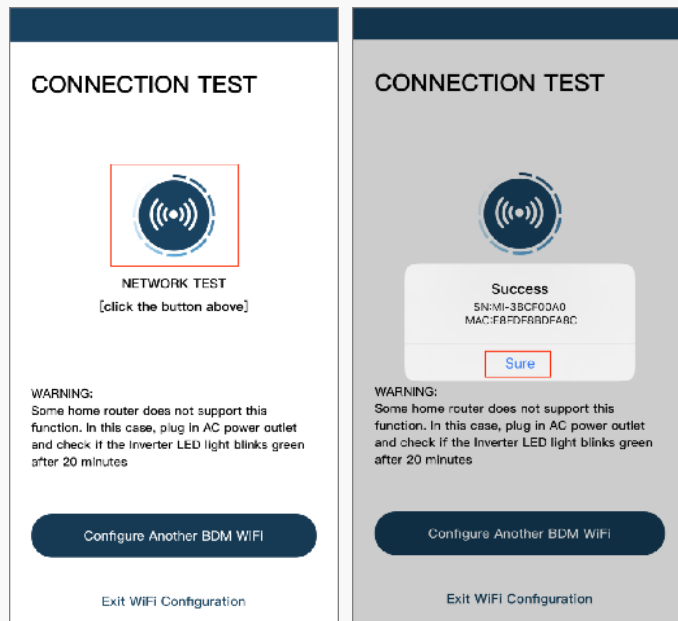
CONNECTION TEST

NETWORK TEST
[click the button above]

WARNING:
Some home router does not support this function. In this case, plug in AC power outlet and check if the Inverter LED light blinks green after 20 minutes

Configure Another BDM WIFI

Exit WiFi Configuration

CONNECTION TEST

Success
SN:MI-3BCF00A0
MAC:E8FDF8BDFA8C

Sure

WARNING:
Some home router does not support this function. In this case, plug in AC power outlet and check if the Inverter LED light blinks green after 20 minutes

Configure Another BDM WiFi

Exit WiFi Configuration